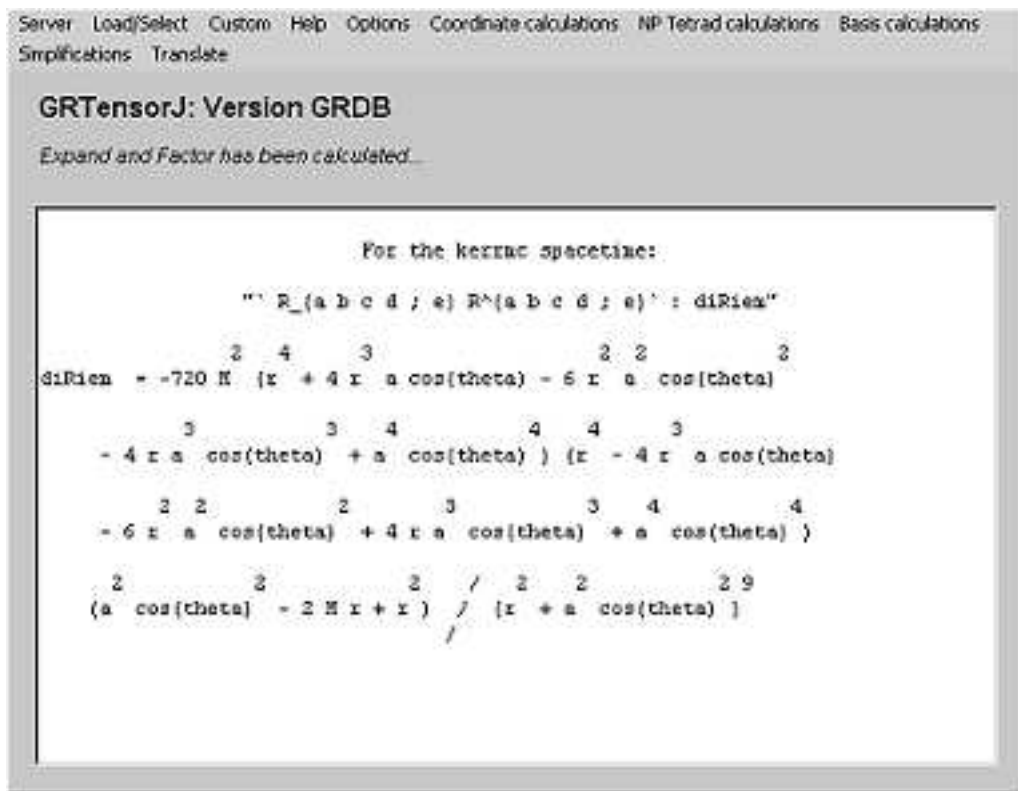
Server Load/Select Custom Help Options Coordinate calculations NP Tetrad calculations Basis calculations Simplifications Translate

GRTensorJ: Version GRDB

Expand and Factor has been calculated...

For the kerrac spacetime:

"` R_{a b c d ; e} R^{a b c d ; e}` : diRiem"

$diRiem = -720 M^2 (r^4 + 4 r^3 a cos(theta) - 6 r^2 a^2 cos(theta)^2$

$- 4 r a^3 cos(theta)^3 + a^4 cos(theta)^4 ) (r^4 - 4 r^3 a cos(theta)$

$- 6 r^2 a^2 cos(theta)^2 + 4 r a^3 cos(theta)^3 + a^4 cos(theta)^4 )$

$(a^2 cos(theta)^2 - 2 M r + r^2 ) / (r^2 + a^2 cos(theta)^2 )^9$